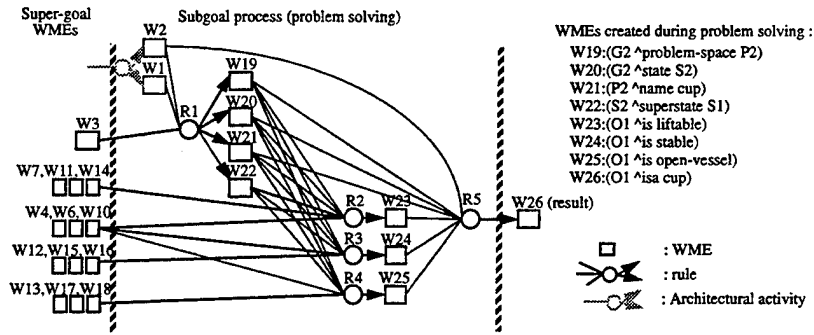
Super-goal WMEs

Subgoal process (problem solving)

WMEs created during problem solving :
W19:(G2 ^problem-space P2)
W20:(G2 ^state S2)
W21:(P2 ^name cup)
W22:(S2 ^superstate S1)
W23:(O1 ^is liftable)
W24:(O1 ^is stable)
W25:(O1 ^is open-vessel)
W26:(O1 ^isa cup)

W2
W1
W3
R1
W19
W20
W21
W22
W7,W11,W14
W4,W6,W10
W12,W15,W16
W13,W17,W18
R2
R3
R4
W23
W24
W25
R5
W26 (result)

: WME
: rule
: Architectural activity